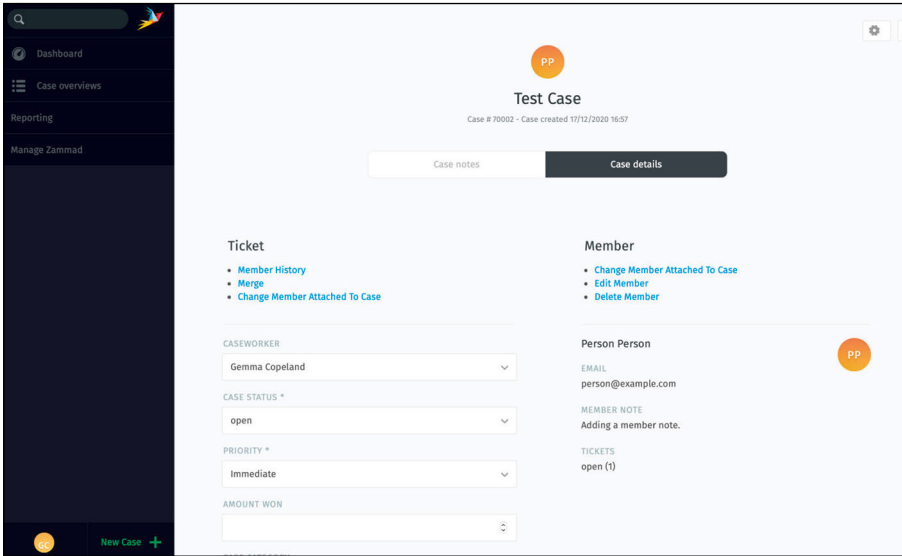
Dashboard
Case overviews
Reporting
Manage Zammad

GC
New Case +

PP
Test Case
Case # 70002 - Case created 17/12/2020 16:57

Case notes
Case details

Ticket
- Member History
- Merge
- Change Member Attached To Case

CASEWORKER
Gemma Copeland

CASE STATUS *
open

PRIORITY *
Immediate

AMOUNT WON

Member
- Change Member Attached To Case
- Edit Member
- Delete Member

Person Person
PP
EMAIL
person@example.com

MEMBER NOTE
Adding a member note.

TICKETS
open (1)